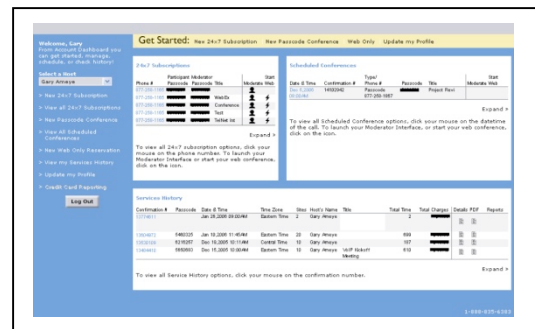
Welcome, Gary
From Account Dashboard you can get started, manage, schedule, or check history!

Select a Host
Gary Amaya

> New 24x7 Subscription
> View all 24x7 Subscriptions
> New Passcode Conference
> View All Scheduled Conferences
> New Web Only Reservation
> View my Services History
> Update my Profile
> Credit Card Reporting

Log Out

Get Started: New 24x7 Subscription New Passcode Conference Web Only Update my Profile

24x7 Subscriptions

| Phone # | Participant Passcode | Moderator Passcode | Title | Start Moderate | Web |
|---|---|---|---|---|---|
| 877-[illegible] | | | WebEx | | |
| 877-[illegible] | | | Conference | | |
| 877-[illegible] | | | Test | | |
| 877-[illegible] | | | TalNet ltd | | |

Expand >

To view all 24x7 subscription options, click your mouse on the phone number. To launch your Moderator Interface or start your web conference, click on the icon.

Scheduled Conferences

| Date & Time | Confirmation # | Type/ Phone # | Passcode | Title | Start Moderate | Web |
|---|---|---|---|---|---|---|
| Dec 1 2005 09:00AM | 14692642 | Passcode 877-250-1887 | | Project Plan | | |

Expand >

To view all Scheduled Conference options, click your mouse on the datetime of the call. To launch your Moderator Interface, or start your web conference, click on the icon.

Services History

| Confirmation # | Passcode | Date & Time | Time Zone | Sites | Host's Name | Title | Total Time | Total Charges | Details | PDF | Reports |
|---|---|---|---|---|---|---|---|---|---|---|---|
| 1273611 | | Jan 28,2006 09:00AM | Eastern Time | 2 | Gary Amaya | | | 2 | | | |
| 13604672 | 5460325 | Jan 18,2006 11:45AM | Eastern Time | 20 | Gary Amaya | | | 699 | | | |
| 13535106 | 5215257 | Dec 19,2005 10:11AM | Central Time | 10 | Gary Amaya | | | 107 | | | |
| 13604415 | 5950563 | Dec 15,2005 10:00AM | Eastern Time | 14 | Gary Amaya | VoIP Kickoff Meeting | | 610 | | | |

Expand >

To view all Service History options, click your mouse on the confirmation number.

1-800-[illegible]